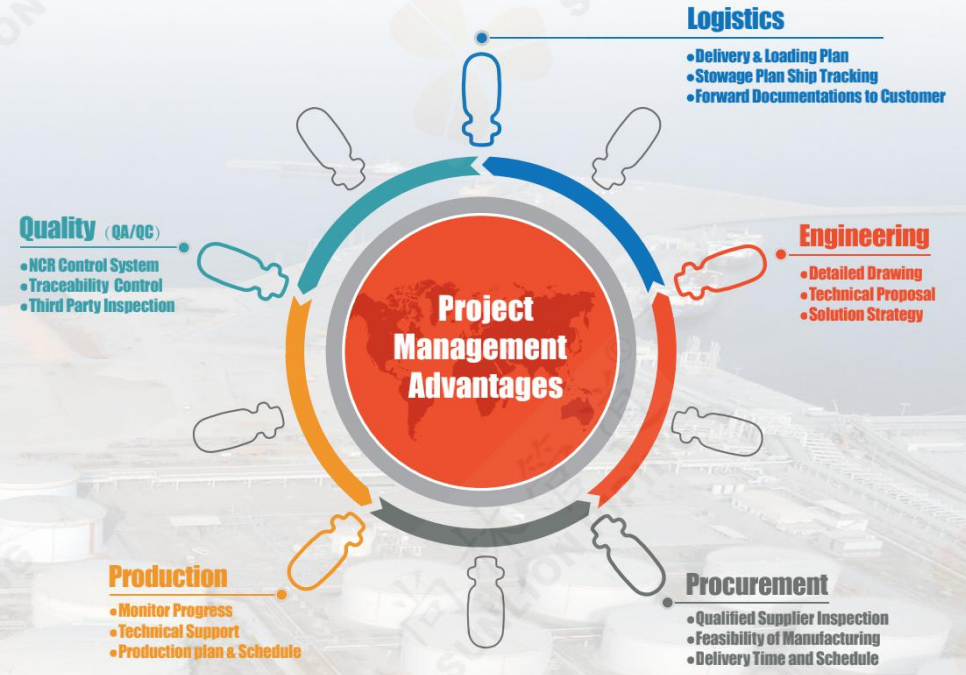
Logistics

●Delivery & Loading Plan
●Stowage Plan Ship Tracking
●Forward Documentations to Customer

Quality（QA/QC）

●NCR Control System
●Traceability Control
●Third Party Inspection

Engineering

●Detailed Drawing
●Technical Proposal
●Solution Strategy

Project Management Advantages

Production

●Monitor Progress
●Technical Support
●Production plan & Schedule

Procurement

●Qualified Supplier Inspection
●Feasibility of Manufacturing
●Delivery Time and Schedule